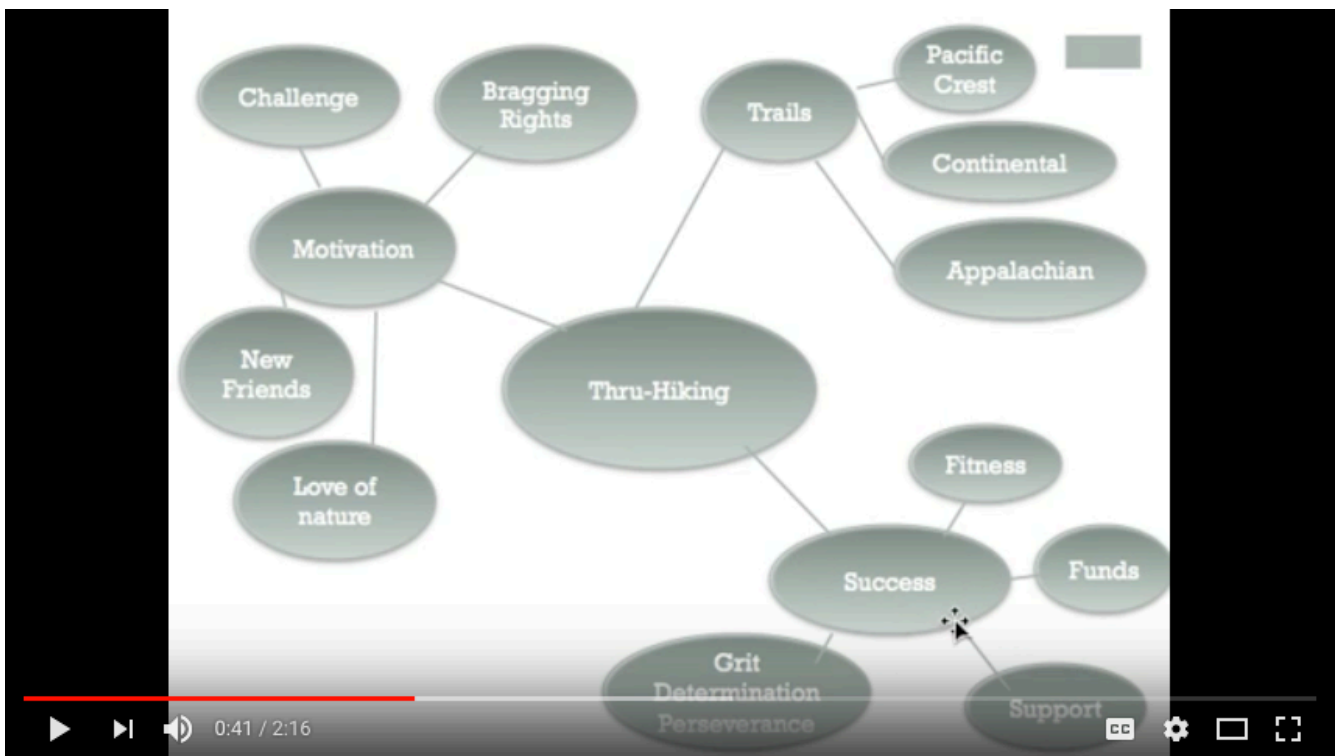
Challenge

Bragging Rights

Trails

Pacific Crest

Continental

Motivation

Appalachian

New Friends

Thru-Hiking

Love of nature

Fitness

Success

Funds

Grit Determination Perseverance

Support

0:41 / 2:16

CC